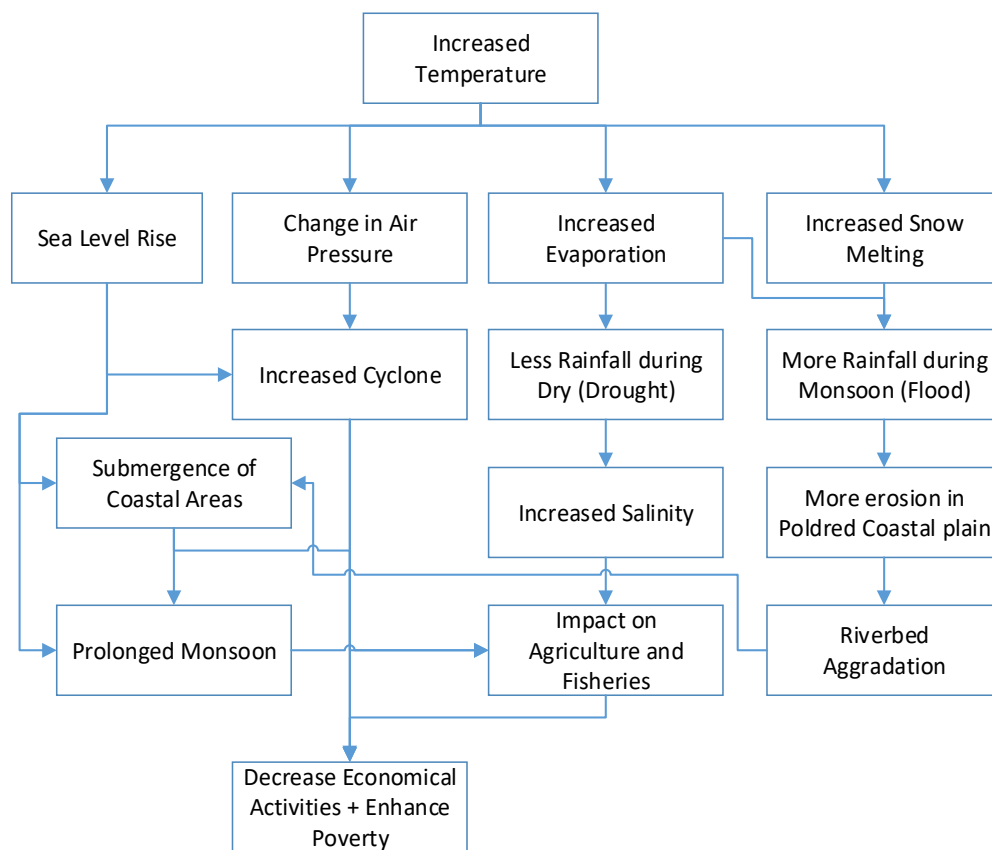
Increased Temperature

Sea Level Rise

Change in Air Pressure

Increased Evaporation

Increased Snow Melting

Increased Cyclone

Less Rainfall during Dry (Drought)

More Rainfall during Monsoon (Flood)

Submergence of Coastal Areas

Increased Salinity

More erosion in Poldred Coastal plain

Prolonged Monsoon

Impact on Agriculture and Fisheries

Riverbed Aggradation

Decrease Economical Activities + Enhance Poverty